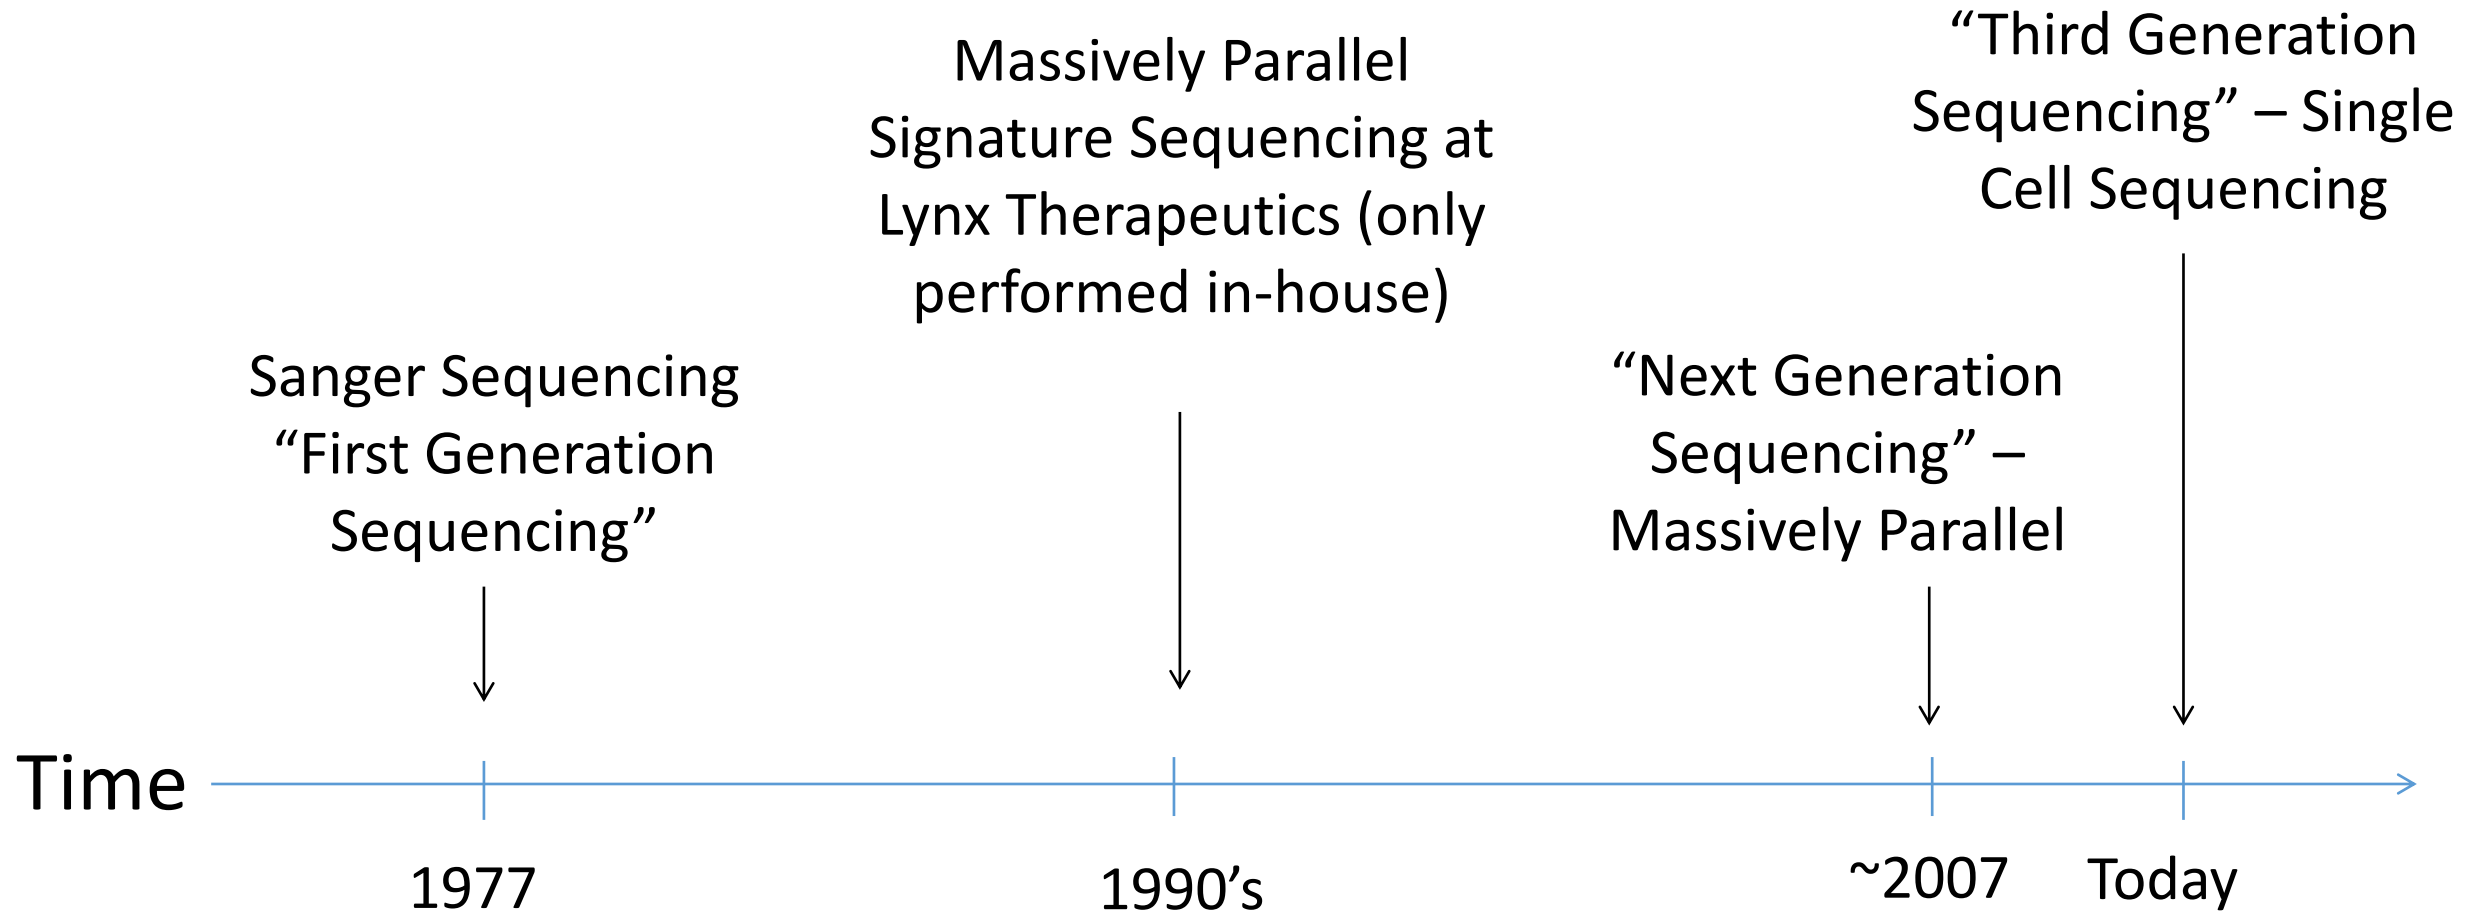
“Third Generation Sequencing” – Single Cell Sequencing

Massively Parallel Signature Sequencing at Lynx Therapeutics (only performed in-house)

Sanger Sequencing “First Generation Sequencing”

“Next Generation Sequencing” – Massively Parallel

Time

1977

1990’s

~2007

Today